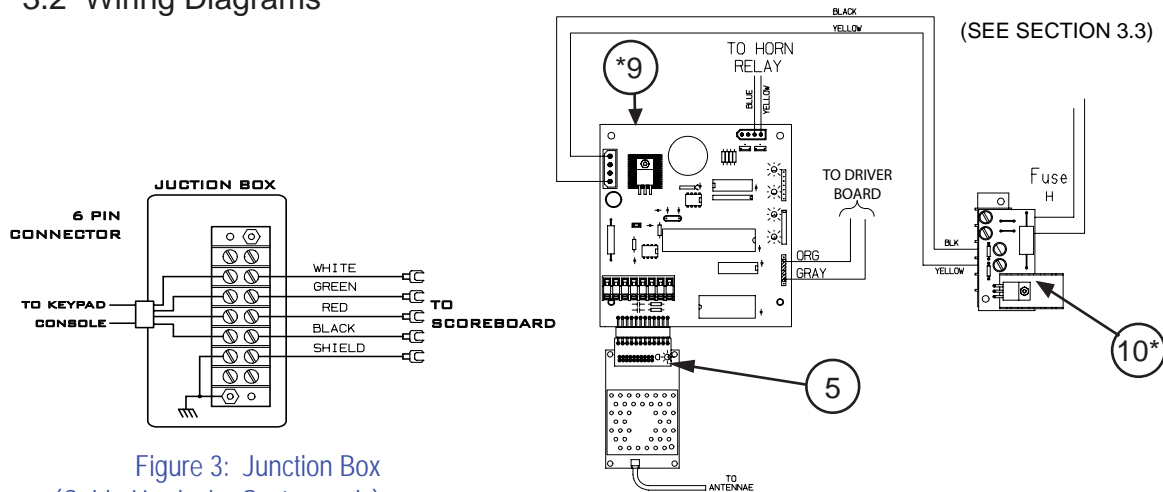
3.2 Wiring Diagrams

JUCTION BOX

6 PIN CONNECTOR

TO KEYPAD CONSOLE

WHITE
GREEN
RED
BLACK
SHIELD

TO SCOREBOARD

Figure 3: Junction Box
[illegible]

BLACK
YELLOW

(SEE SECTION 3.3)

*9

TO HORN RELAY

BLUE
YELLOW

TO DRIVER BOARD

ORG
GRAY

Fuse
H

BLK
YELLOW

10*

5

TO ANTENNAE